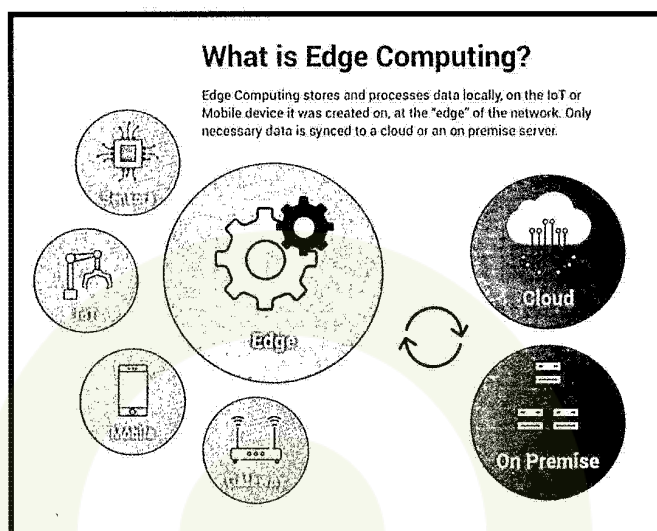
What is Edge Computing?

Edge Computing stores and processes data locally, on the IoT or Mobile device it was created on, at the "edge" of the network. Only necessary data is synced to a cloud or an on premise server.

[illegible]

IoT

Mobile

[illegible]

Edge

Cloud

On Premise